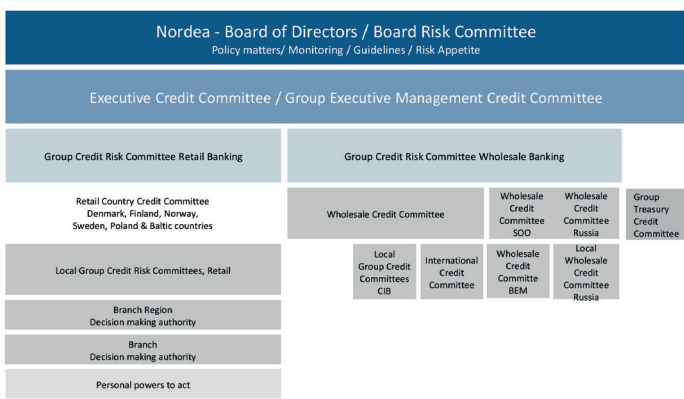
Nordea - Board of Directors / Board Risk Committee
Policy matters/ Monitoring / Guidelines / Risk Appetite

Executive Credit Committee / Group Executive Management Credit Committee

Group Credit Risk Committee Retail Banking

Retail Country Credit Committee
Denmark, Finland, Norway, Sweden, Poland & Baltic countries

Local Group Credit Risk Committees, Retail

Branch Region
Decision making authority

Branch
Decision making authority

Personal powers to act

Group Credit Risk Committee Wholesale Banking

Wholesale Credit Committee

Wholesale Credit Committee SOO

Wholesale Credit Committee Russia

Group Treasury Credit Committee

Local Group Credit Committees CIB

International Credit Committee

Wholesale Credit Committe BEM

Local Wholesale Credit Committee Russia